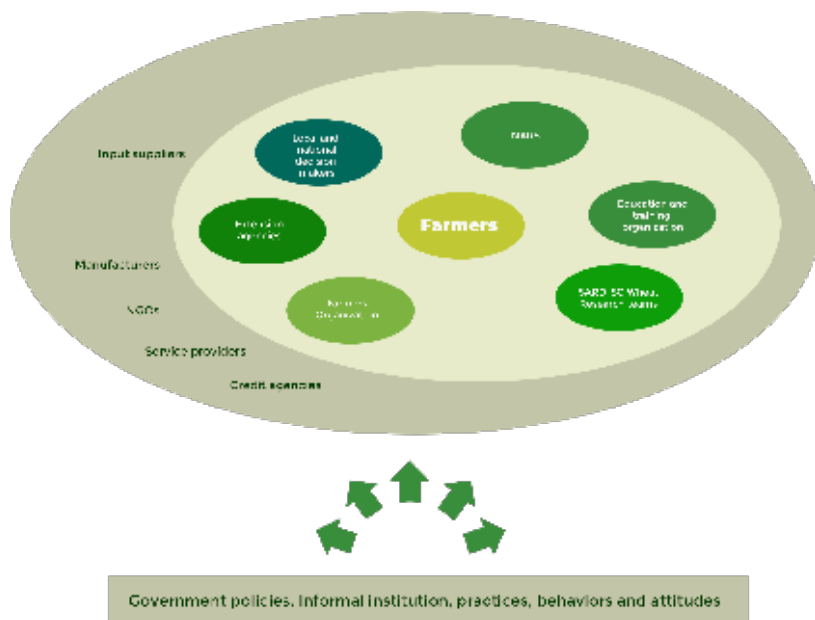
Input suppliers

Local and national decision makers

NARS

Extension agencies

Farmers

Education and training organization

Manufacturers

NGOs

Farmers Organization

SARD-SC Wheat Research teams

Service providers

Credit agencies

Government policies, informal institution, practices, behaviors and attitudes